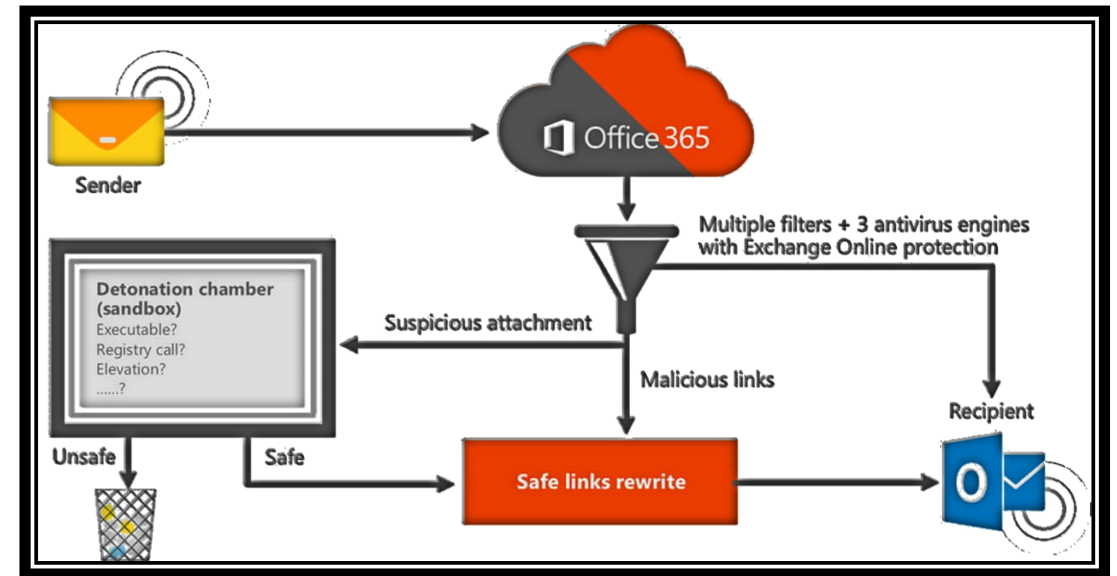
Sender

Office 365

Multiple filters + 3 antivirus engines with Exchange Online protection

Detonation chamber (sandbox)
Executable?
Registry call?
Elevation?
......?

Suspicious attachment

Malicious links

Recipient

Unsafe

Safe

Safe links rewrite